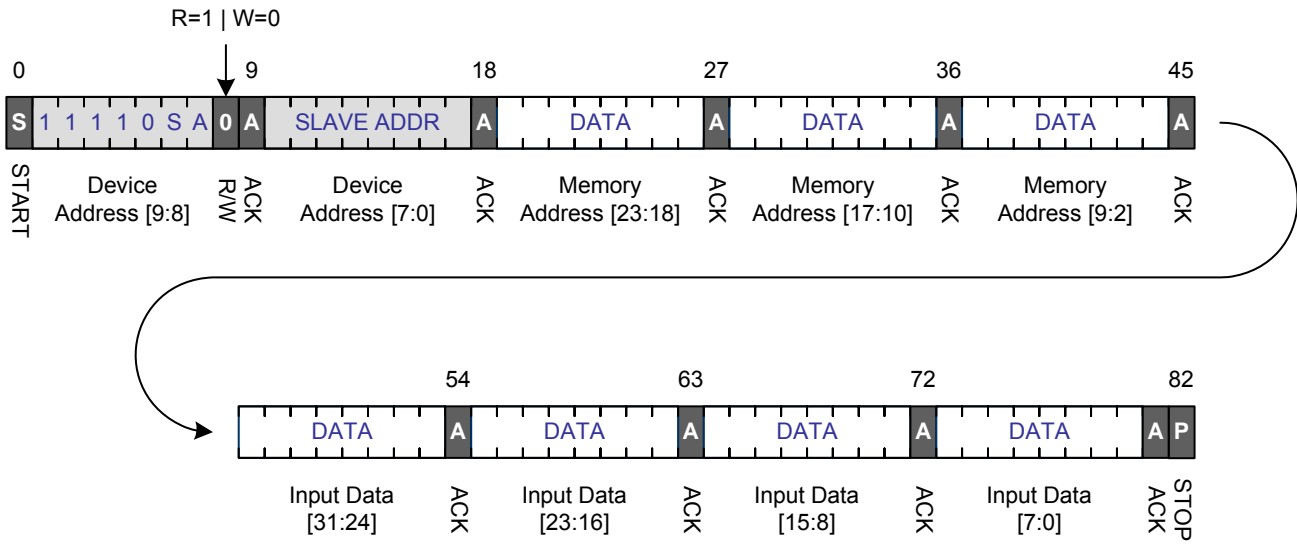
R=1 | W=0

0 9 18 27 36 45

S 1 1 1 1 0 S A 0 A SLAVE ADDR A DATA A DATA A DATA A

START Device Address [9:8] R/W ACK Device Address [7:0] ACK Memory Address [23:18] ACK Memory Address [17:10] ACK Memory Address [9:2] ACK

54 63 72 82

DATA A DATA A DATA A DATA A P

Input Data [31:24] ACK Input Data [23:16] ACK Input Data [15:8] ACK Input Data [7:0] ACK STOP